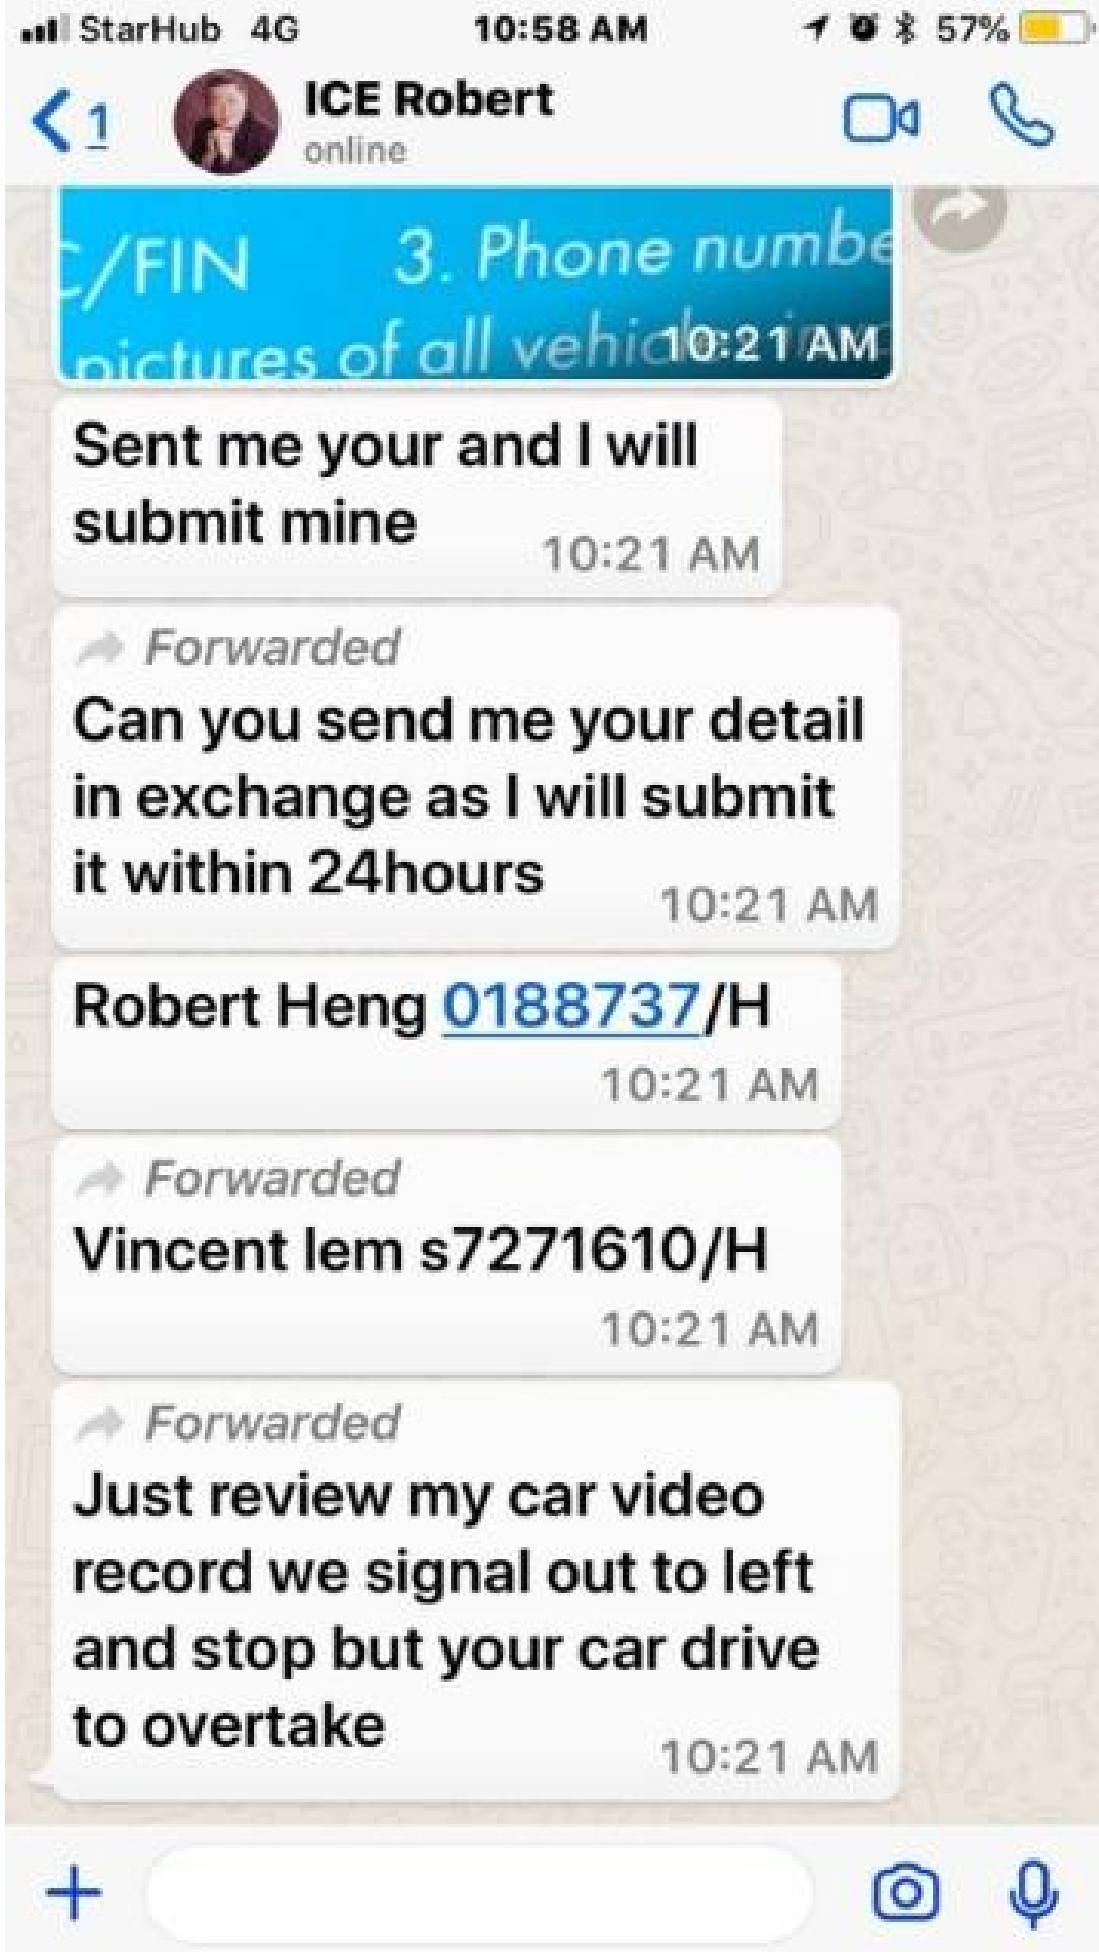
StarHub 4G 10:58 AM 57%

1 ICE Robert
online

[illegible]/FIN 3. Phone numbe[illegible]
pictures of all vehic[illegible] 10:21 AM

Sent me your and I will submit mine 10:21 AM

Forwarded
Can you send me your detail in exchange as I will submit it within 24hours 10:21 AM

Robert Heng 0188737/H 10:21 AM

Forwarded
Vincent lem s7271610/H 10:21 AM

Forwarded
Just review my car video record we signal out to left and stop but your car drive to overtake 10:21 AM

+